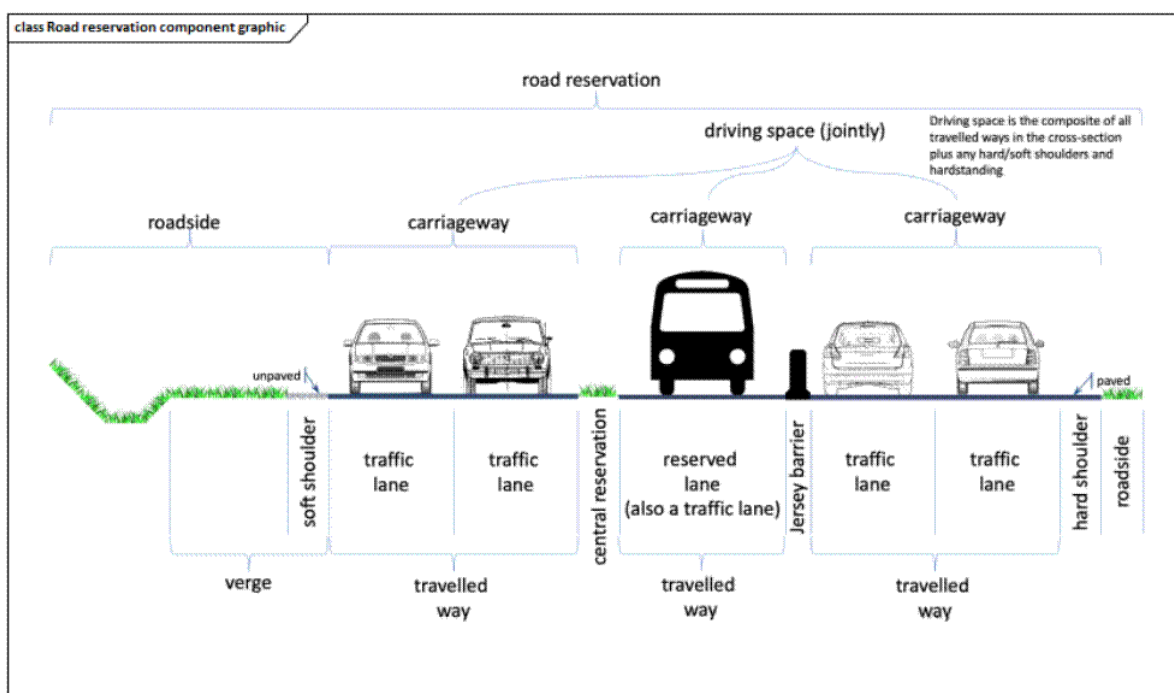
class Road reservation component graphic

road reservation

driving space (jointly)

Driving space is the composite of all travelled ways in the cross-section plus any hard/soft shoulders and hardstanding

roadside

carriageway

carriageway

carriageway

unpaved

paved

soft shoulder

traffic lane

traffic lane

central reservation

reserved lane (also a traffic lane)

Jersey barrier

traffic lane

traffic lane

hard shoulder

roadside

verge

travelled way

travelled way

travelled way